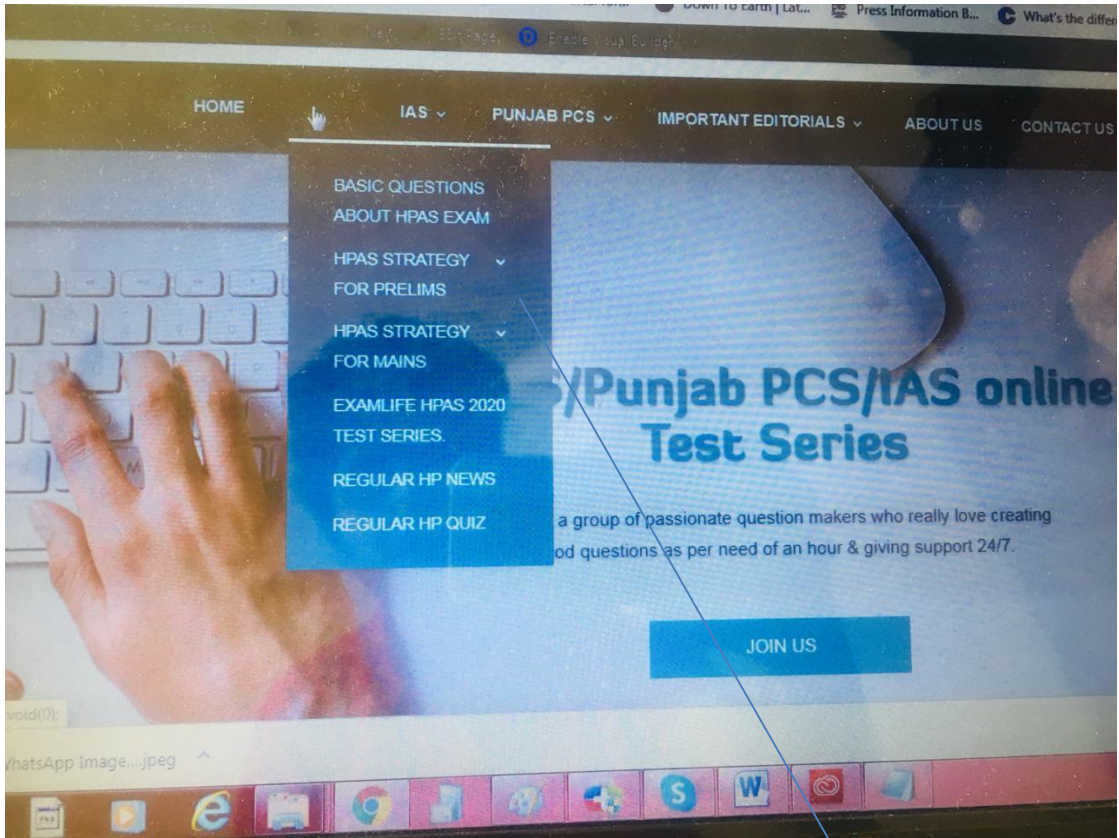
Down To Earth | Lat... Press Information B... What's the differ

Edit Page Divi Visual Builder

HOME IAS PUNJAB PCS IMPORTANT EDITORIALS ABOUT US CONTACT US

BASIC QUESTIONS ABOUT HPAS EXAM

HPAS STRATEGY FOR PRELIMS

HPAS STRATEGY FOR MAINS

EXAMLIFE HPAS 2020 TEST SERIES.

REGULAR HP NEWS

REGULAR HP QUIZ

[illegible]/Punjab PCS/IAS online Test Series

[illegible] a group of passionate question makers who really love creating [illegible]od questions as per need of an hour & giving support 24/7.

JOIN US

void(0);

WhatsApp Image....jpeg